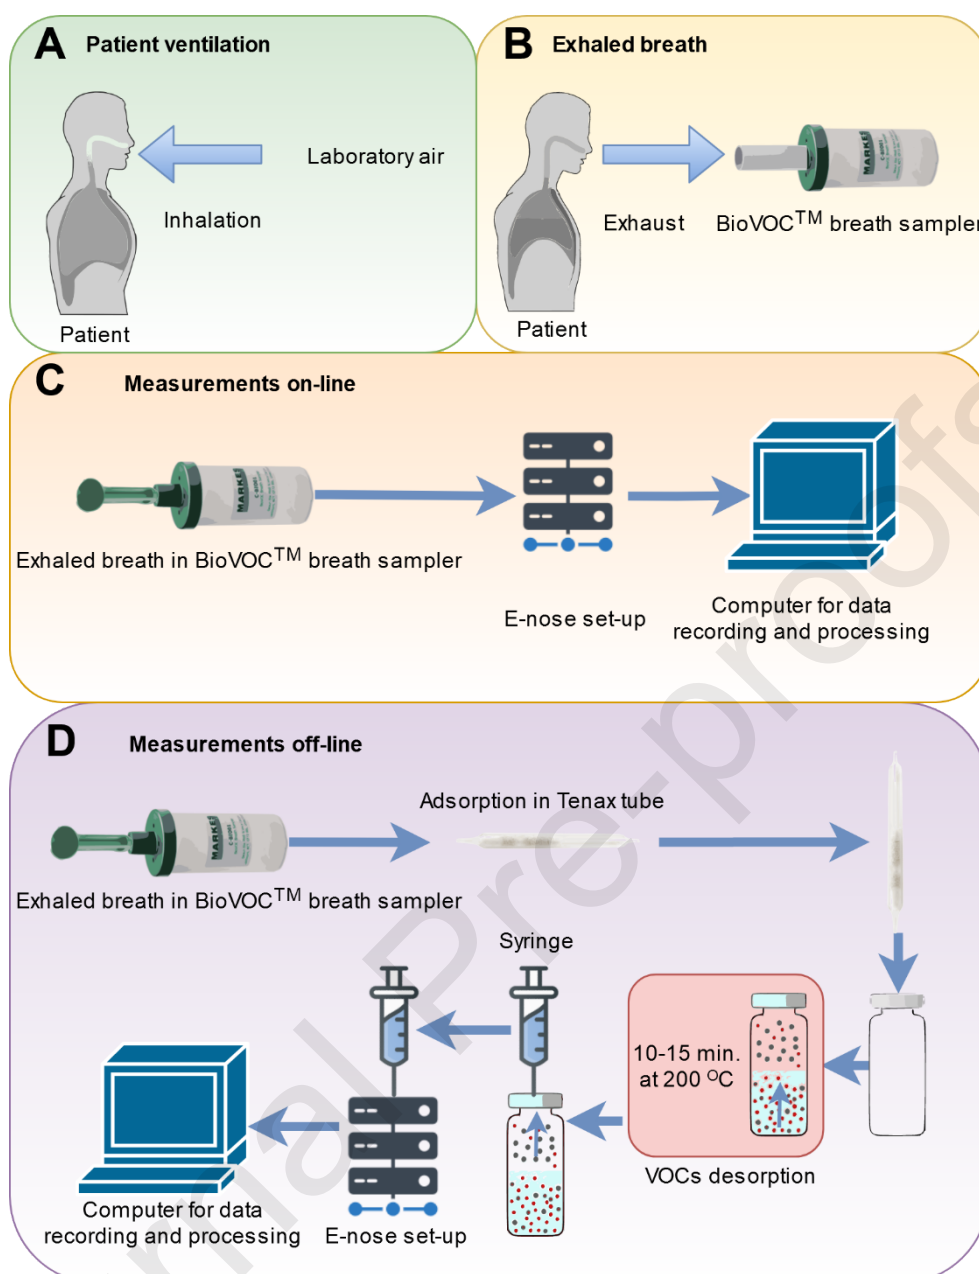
A Patient ventilation

Laboratory air

Inhalation

Patient

B Exhaled breath

Exhaust

BioVOC$^{TM}$ breath sampler

Patient

C Measurements on-line

Exhaled breath in BioVOC$^{TM}$ breath sampler

E-nose set-up

Computer for data recording and processing

D Measurements off-line

Adsorption in Tenax tube

Exhaled breath in BioVOC$^{TM}$ breath sampler

Syringe

10-15 min. at 200 $^{o}$C

VOCs desorption

Computer for data recording and processing

E-nose set-up

Journal Pre-proofs